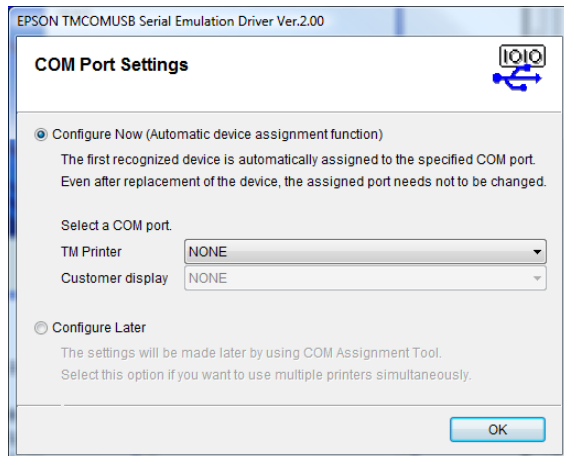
EPSON TMCOMUSB Serial Emulation Driver Ver.2.00

COM Port Settings

IOIO

Configure Now (Automatic device assignment function)

The first recognized device is automatically assigned to the specified COM port. Even after replacement of the device, the assigned port needs not to be changed.

Select a COM port.

| TM Printer | NONE |
|---|---|
| Customer display | NONE |

Configure Later

The settings will be made later by using COM Assignment Tool. Select this option if you want to use multiple printers simultaneously.

OK